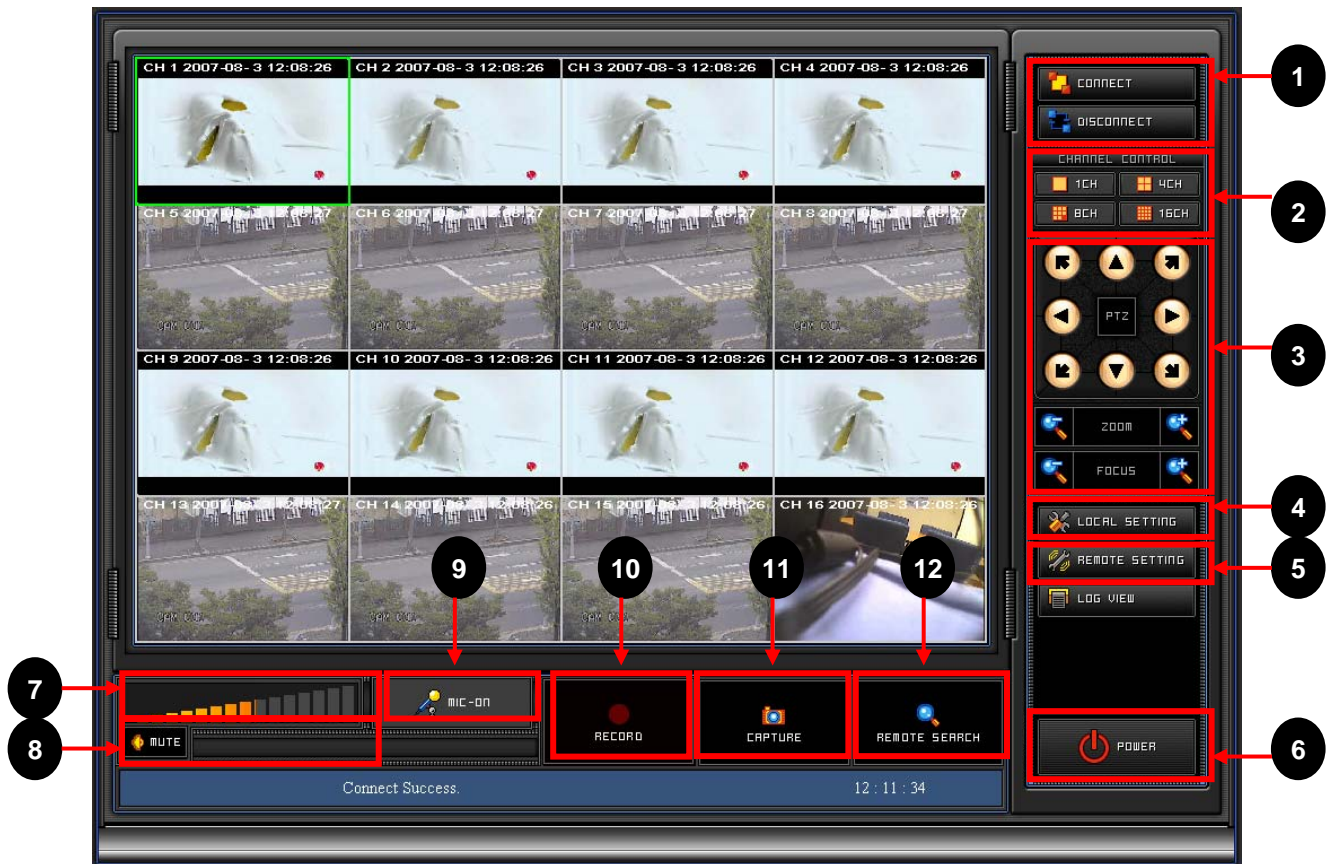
CH 1 2007-08- 3 12:08:26
CH 2 2007-08- 3 12:08:26
CH 3 2007-08- 3 12:08:26
CH 4 2007-08- 3 12:08:26
CH 5 2007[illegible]08:27
CH 6 2007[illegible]08:27
CH 7 2007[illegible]08:27
CH 8 2007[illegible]08:27
CH 9 2007-08- 3 12:08:26
CH 10 2007-08- 3 12:08:26
CH 11 2007-08- 3 12:08:26
CH 12 2007-08- 3 12:08:26
CH 13 2007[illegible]08:27
CH 14 2007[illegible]08:26
CH 15 2007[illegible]08:26
CH 16 2007-08- 3 12:08:26

CONNECT
DISCONNECT
CHANNEL CONTROL
1CH
4CH
8CH
16CH
PTZ
ZOOM
FOCUS
LOCAL SETTING
REMOTE SETTING
LOG VIEW
POWER

MIC-ON
MUTE
RECORD
CAPTURE
REMOTE SEARCH

Connect Success.
12 : 11 : 34

1
2
3
4
5
6
7
8
9
10
11
12